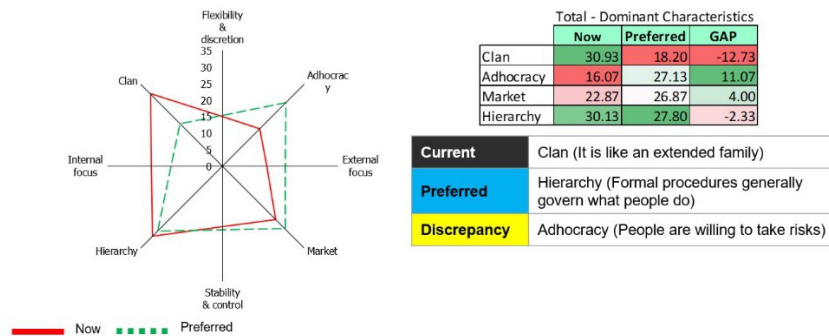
Flexibility & discretion

35
30
25
20
15
10
5
0

Clan

Adhocrac y

Internal focus

External focus

Hierarchy

Market

Stability & control

Now Preferred

Total - Dominant Characteristics

| | Now | Preferred | GAP |
|---|---|---|---|
| Clan | 30.93 | 18.20 | -12.73 |
| Adhocracy | 16.07 | 27.13 | 11.07 |
| Market | 22.87 | 26.87 | 4.00 |
| Hierarchy | 30.13 | 27.80 | -2.33 |

| | |
|---|---|
| Current | Clan (It is like an extended family) |
| Preferred | Hierarchy (Formal procedures generally govern what people do) |
| Discrepancy | Adhocracy (People are willing to take risks) |